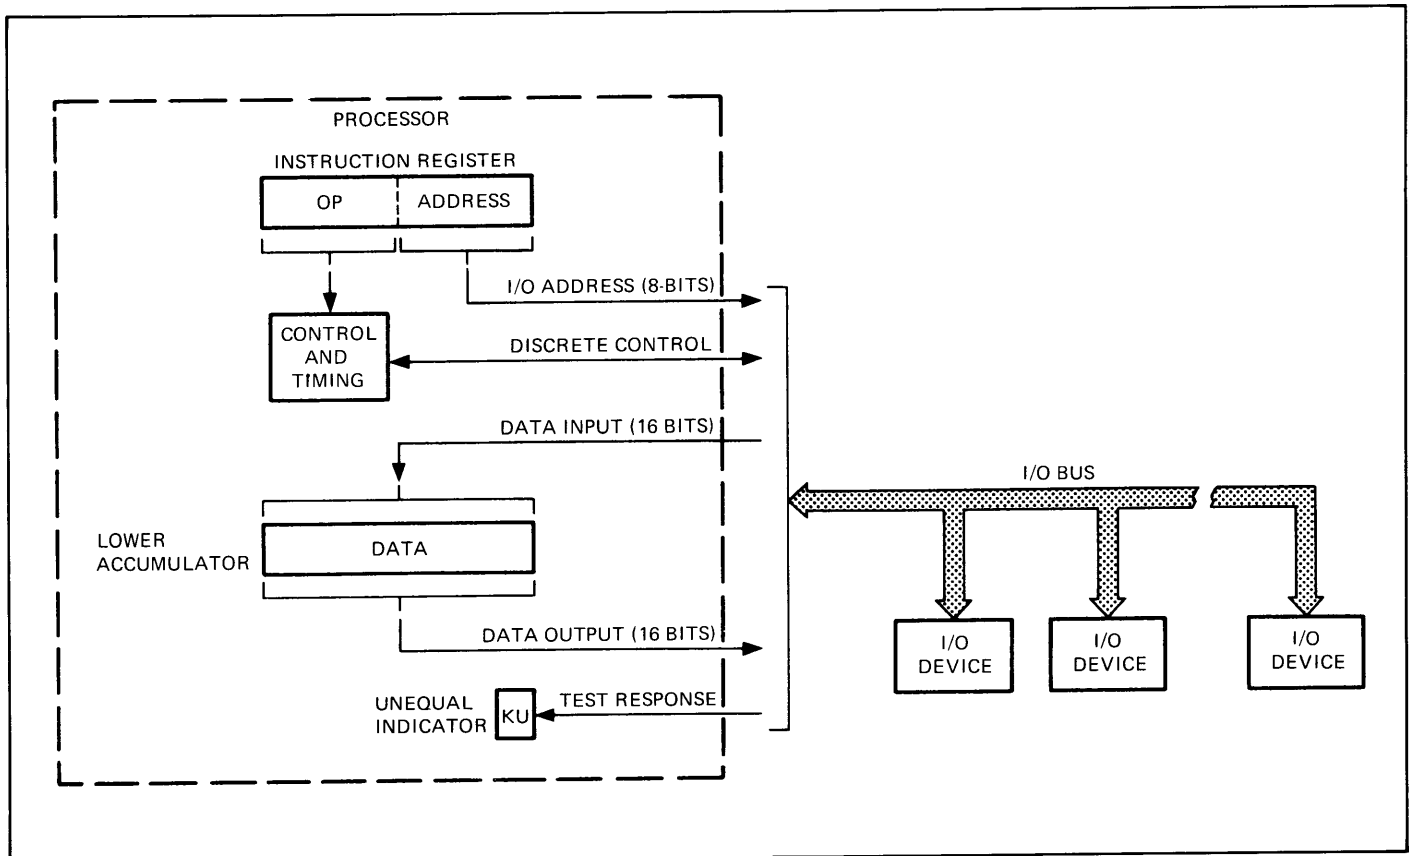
PROCESSOR

INSTRUCTION REGISTER

OP

ADDRESS

I/O ADDRESS (8-BITS)

CONTROL AND TIMING

DISCRETE CONTROL

DATA INPUT (16 BITS)

I/O BUS

LOWER ACCUMULATOR

DATA

DATA OUTPUT (16 BITS)

I/O DEVICE

I/O DEVICE

I/O DEVICE

UNEQUAL INDICATOR

KU

TEST RESPONSE